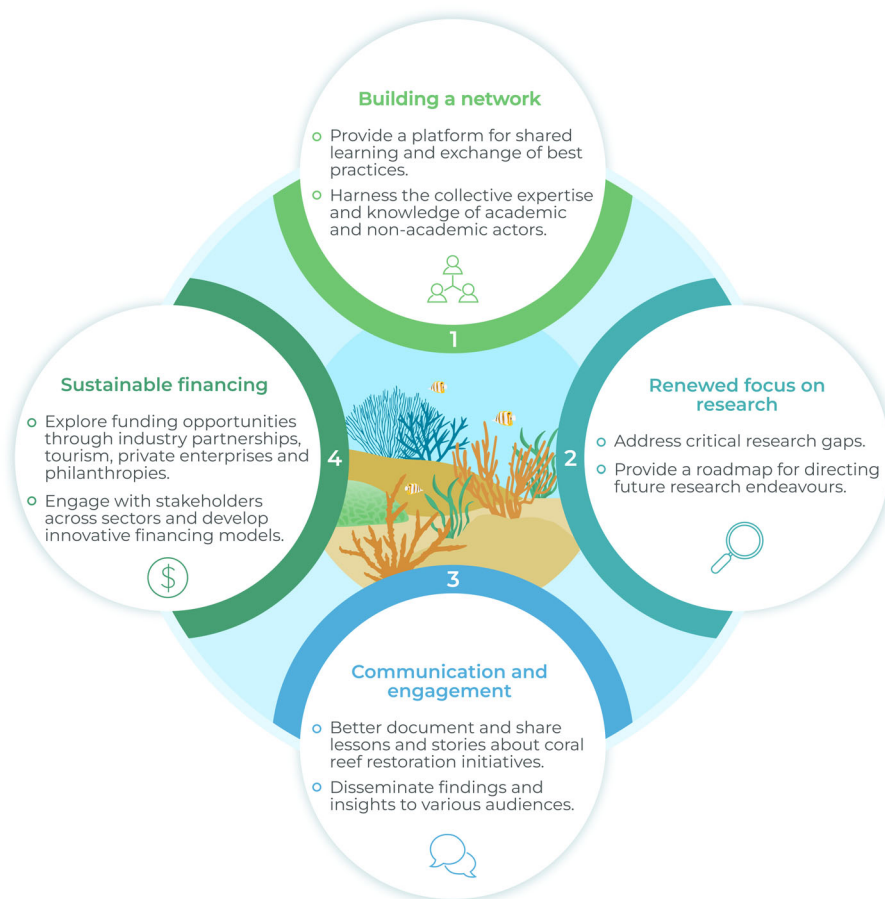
Building a network

Provide a platform for shared learning and exchange of best practices.

Harness the collective expertise and knowledge of academic and non-academic actors.

1

Renewed focus on research

Address critical research gaps.

Provide a roadmap for directing future research endeavours.

2

3

Communication and engagement

Better document and share lessons and stories about coral reef restoration initiatives.

Disseminate findings and insights to various audiences.

4

Sustainable financing

Explore funding opportunities through industry partnerships, tourism, private enterprises and philanthropies.

Engage with stakeholders across sectors and develop innovative financing models.

$